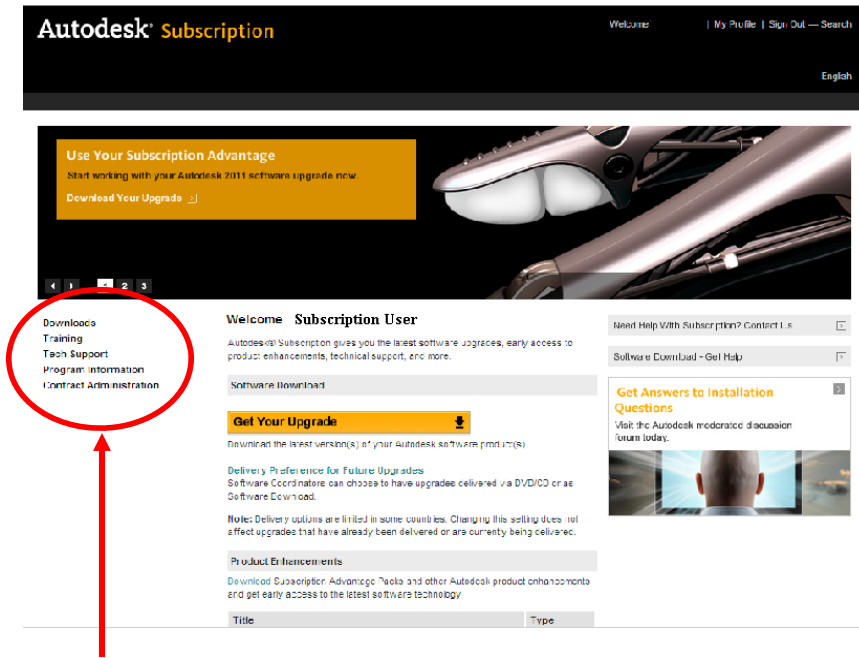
Autodesk® Subscription

Welcome | My Profile | Sign Out — Search

English

Use Your Subscription Advantage

Start working with your Autodesk 2011 software upgrade now.

Download Your Upgrade >

1 2 3

Downloads
Training
Tech Support
Program Information
Contract Administration

Welcome Subscription User

Autodesk® Subscription gives you the latest software upgrades, early access to product enhancements, technical support, and more.

Software Download

Get Your Upgrade

Download the latest version(s) of your Autodesk software product(s).

Delivery Preference for Future Upgrades

Software Coordinators can choose to have upgrades delivered via DVD/CD or as Software Download.

Note: Delivery options are limited in some countries. Changing this setting does not affect upgrades that have already been delivered or are currently being delivered.

Product Enhancements

Download Subscription Advantage Packs and other Autodesk product enhancements and get early access to the latest software technology.

| Title | Type |
|---|---|

Need Help With Subscription? Contact Us

Software Download - Get Help

Get Answers to Installation Questions

Visit the Autodesk moderated discussion forum today.